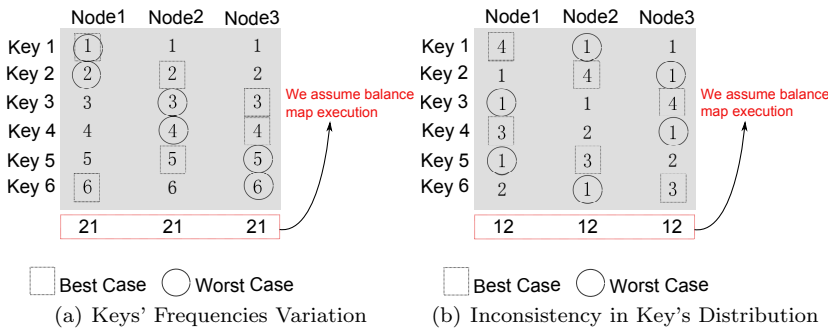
|  | Node1 | Node2 | Node3 |
|---|---|---|---|
| Key 1 | 1 | 1 | 1 |
| Key 2 | 2 | 2 | 2 |
| Key 3 | 3 | 3 | 3 |
| Key 4 | 4 | 4 | 4 |
| Key 5 | 5 | 5 | 5 |
| Key 6 | 6 | 6 | 6 |
|  | 21 | 21 | 21 |

We assume balance map execution

|  | Node1 | Node2 | Node3 |
|---|---|---|---|
| Key 1 | 4 | 1 | 1 |
| Key 2 | 1 | 4 | 1 |
| Key 3 | 1 | 1 | 4 |
| Key 4 | 3 | 2 | 1 |
| Key 5 | 1 | 3 | 2 |
| Key 6 | 2 | 1 | 3 |
|  | 12 | 12 | 12 |

We assume balance map execution

Best Case Worst Case
(a) Keys' Frequencies Variation

Best Case Worst Case
(b) Inconsistency in Key's Distribution